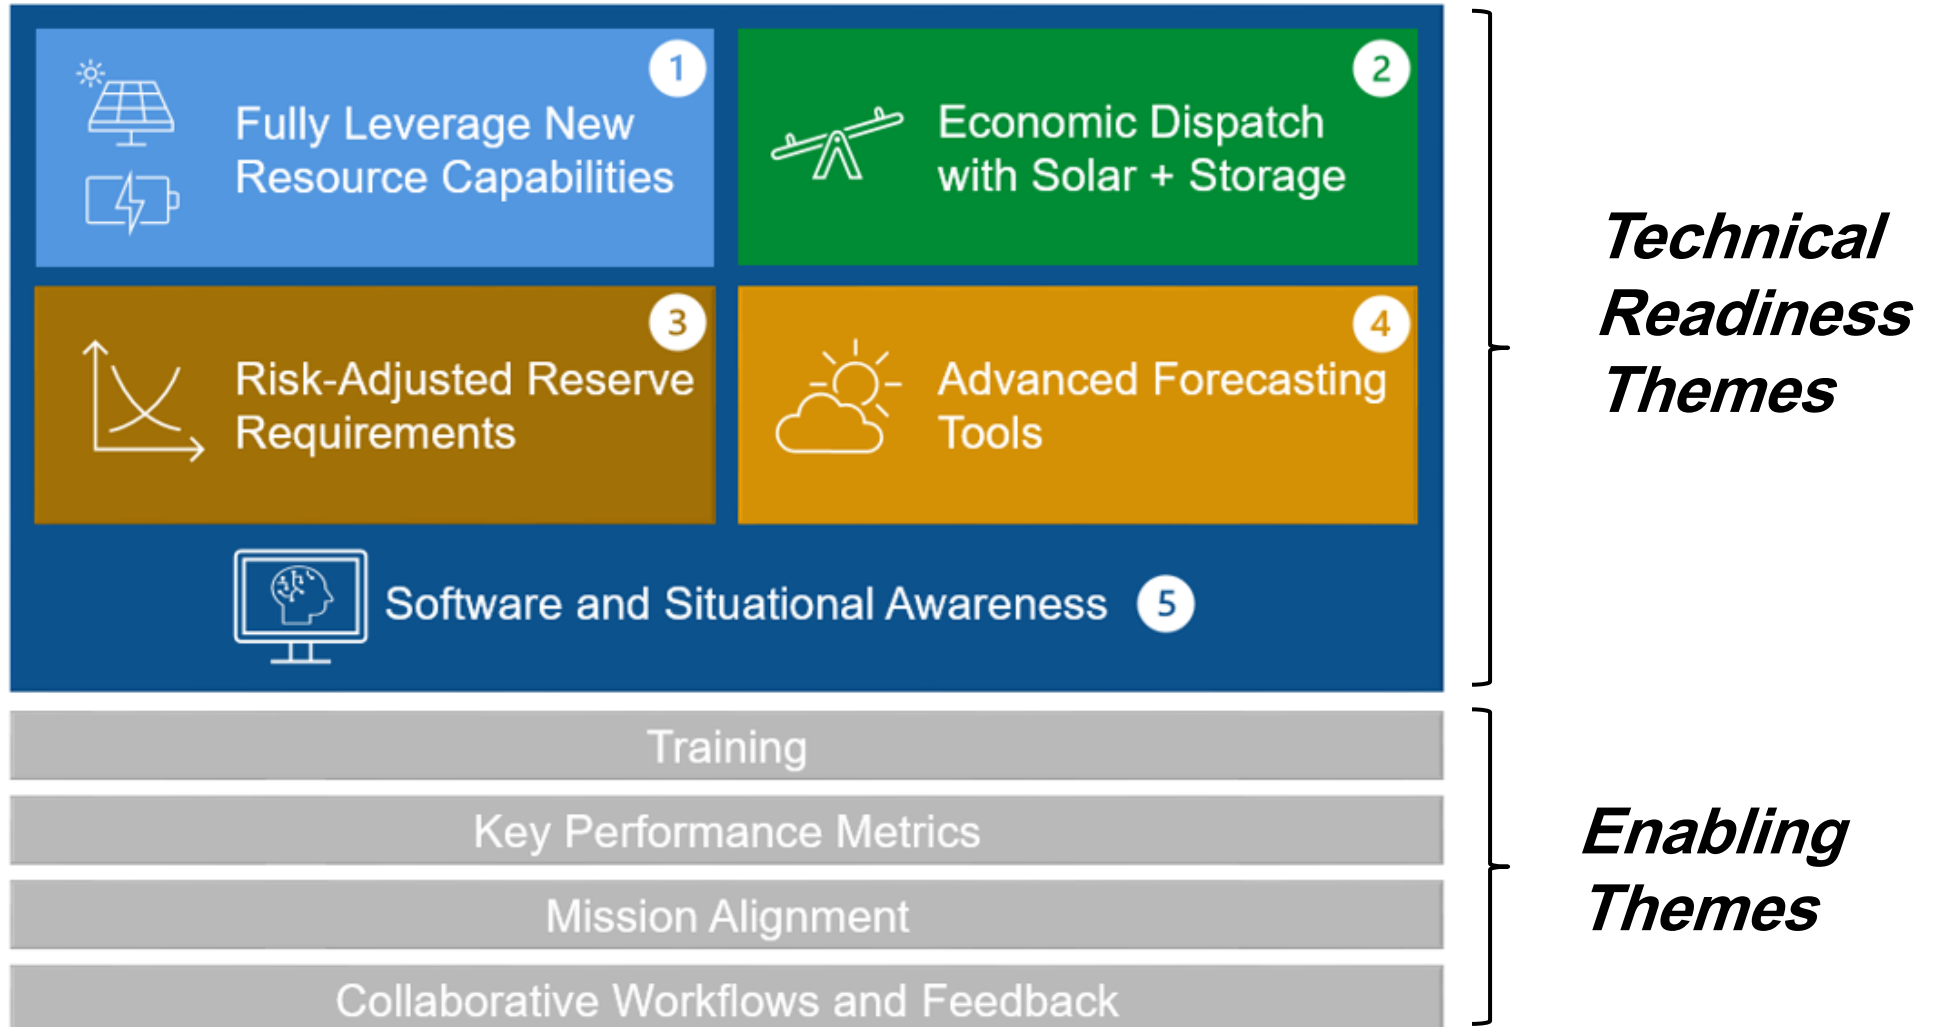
1 Fully Leverage New Resource Capabilities

2 Economic Dispatch with Solar + Storage

3 Risk-Adjusted Reserve Requirements

4 Advanced Forecasting Tools

Software and Situational Awareness 5

Technical Readiness Themes

Training

Key Performance Metrics

Mission Alignment

Collaborative Workflows and Feedback

Enabling Themes